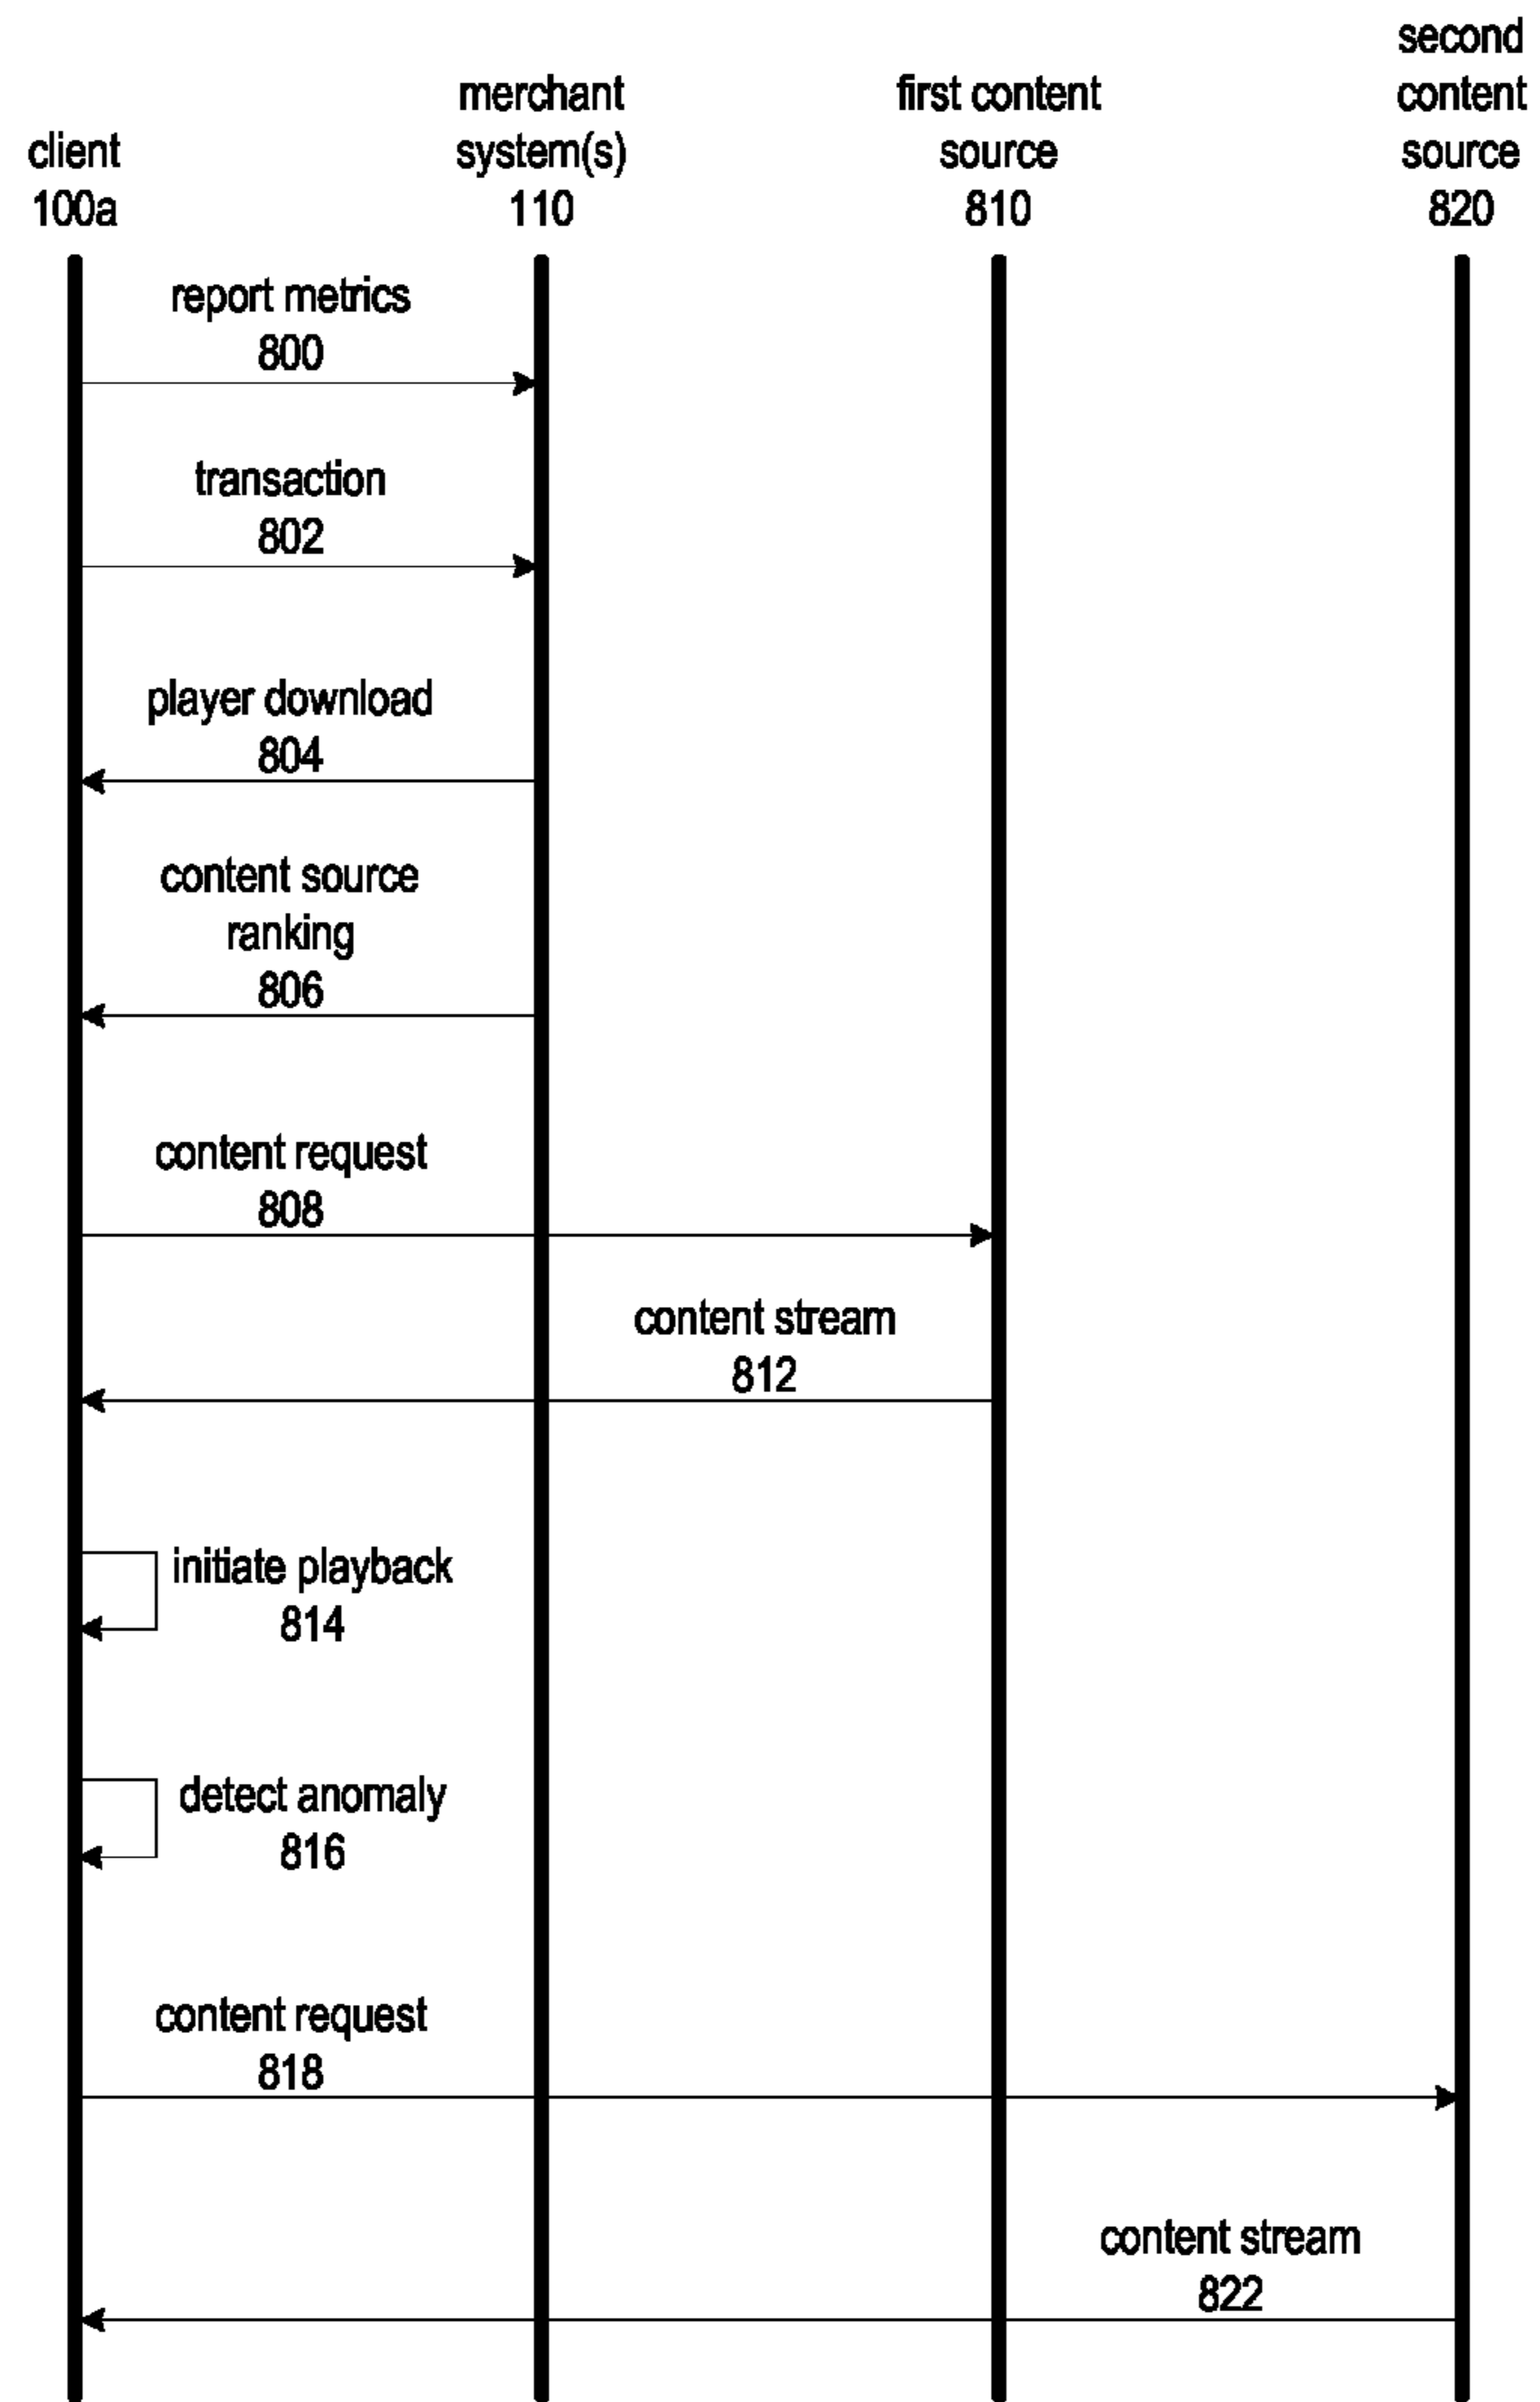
client
100a

merchant
system(s)
110

first content
source
810

second
content
source
820

report metrics
800

transaction
802

player download
804

content source
ranking
806

content request
808

content stream
812

initiate playback
814

detect anomaly
816

content request
818

content stream
822